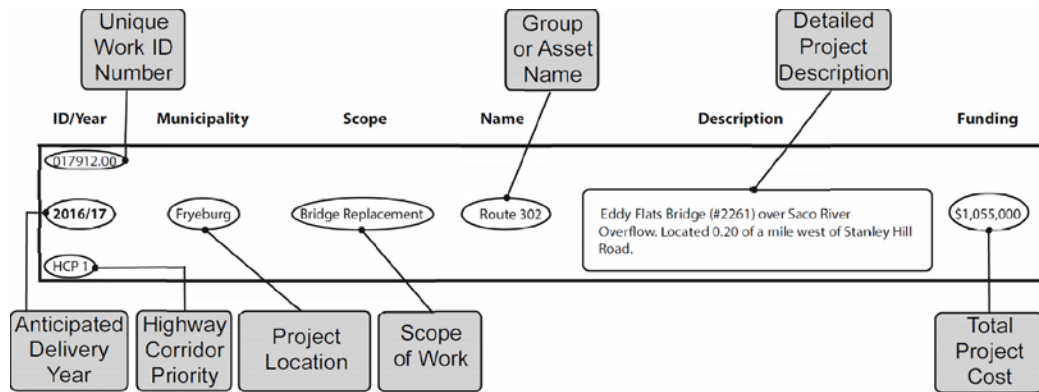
Unique Work ID Number

Group or Asset Name

Detailed Project Description

| ID/Year | Municipality | Scope | Name | Description | Funding |
|---|---|---|---|---|---|
| 017912.00 | | | | | |
| 2016/17 | Fryeburg | Bridge Replacement | Route 302 | Eddy Flats Bridge (#2261) over Saco River Overflow. Located 0.20 of a mile west of Stanley Hill Road. | $1,055,000 |
| HCP 1 | | | | | |

Anticipated Delivery Year

Highway Corridor Priority

Project Location

Scope of Work

Total Project Cost